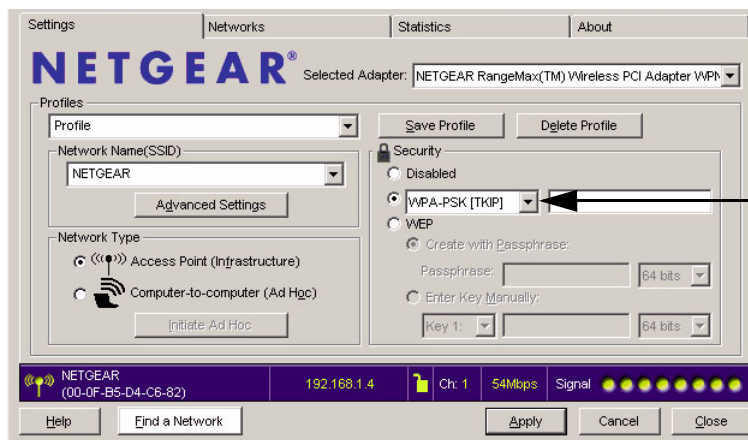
Settings | Networks | Statistics | About

NETGEAR®

Selected Adapter: NETGEAR RangeMax(TM) Wireless PCI Adapter WPN

Profiles

Profile

Save Profile

Delete Profile

Network Name(SSID)

NETGEAR

Advanced Settings

Security

Disabled

WPA-PSK [TKIP]

WEP

Create with Passphrase:

Passphrase:

64 bits

Enter Key Manually:

Key 1:

64 bits

Network Type

Access Point (Infrastructure)

Computer-to-computer (Ad Hoc)

Initiate Ad Hoc

NETGEAR
(00-0F-B5-D4-C6-82)

192.168.1.4

Ch: 1

54Mbps

Signal

Help

Find a Network

Apply

Cancel

Close